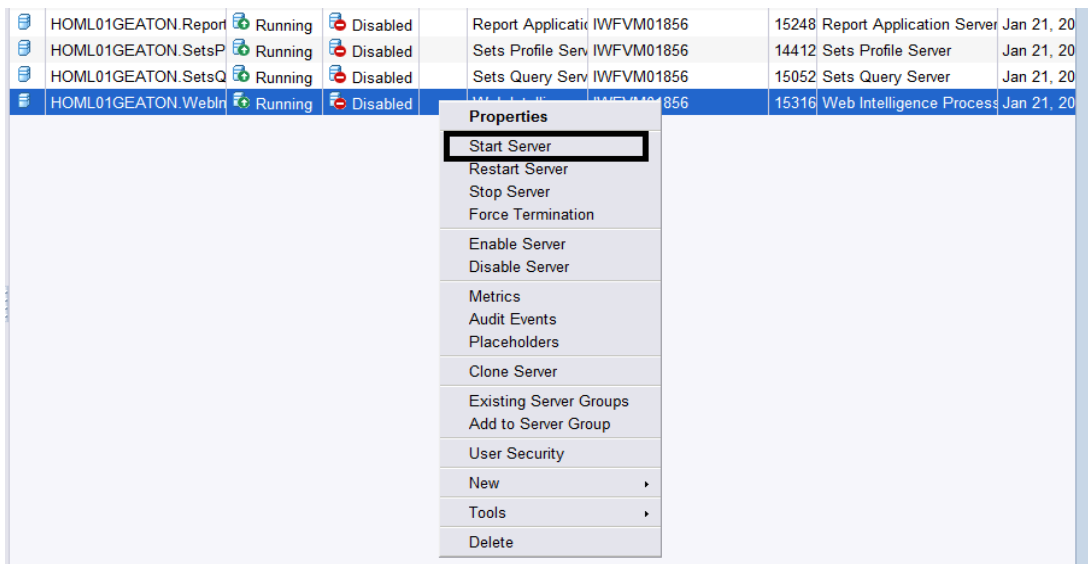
| | HOML01GEATON.Report | Running | Disabled | | Report Applicatio | IWFVM01856 | 15248 | Report Application Server | Jan 21, 20 |
|---|---|---|---|---|---|---|---|---|---|
| | HOML01GEATON.SetsP | Running | Disabled | | Sets Profile Serv | IWFVM01856 | 14412 | Sets Profile Server | Jan 21, 20 |
| | HOML01GEATON.SetsQ | Running | Disabled | | Sets Query Serv | IWFVM01856 | 15052 | Sets Query Server | Jan 21, 20 |
| | HOML01GEATON.WebIn | Running | Disabled | | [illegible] | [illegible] | 15316 | Web Intelligence Process | Jan 21, 20 |

Properties
Start Server
Restart Server
Stop Server
Force Termination
Enable Server
Disable Server
Metrics
Audit Events
Placeholders
Clone Server
Existing Server Groups
Add to Server Group
User Security
New
Tools
Delete